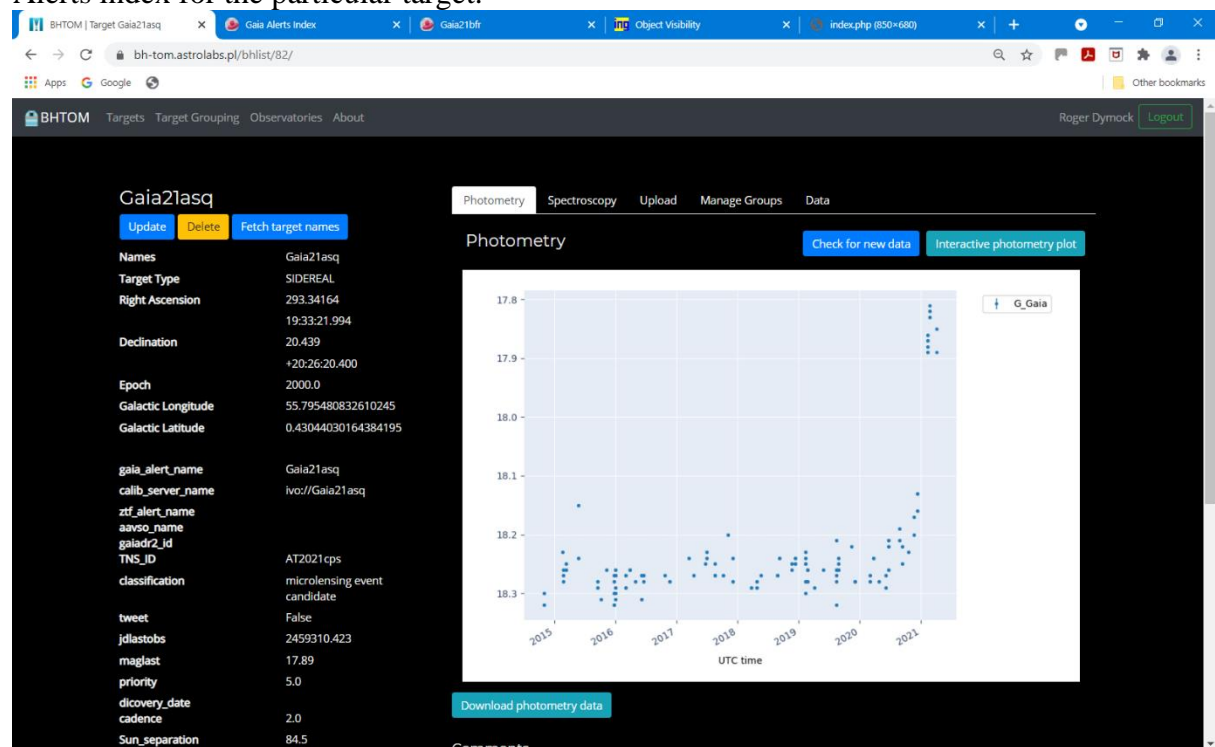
Alerts index for the particular target.

BHTOM | Target Gaia21asq
Gaia Alerts Index
Gaia21bfr
Object Visibility
index.php (850×680)

bh-tom.astrolabs.pl/bhlist/82/

Apps Google
Other bookmarks

BHTOM Targets Target Grouping Observatories About
Roger Dymock Logout

Gaia21asq
Update Delete Fetch target names

| | |
|---|---|
| Names | Gaia21asq |
| Target Type | SIDEREAL |
| Right Ascension | 293.34164 |
| | 19:33:21.994 |
| Declination | 20.439 |
| | +20:26:20.400 |
| Epoch | 2000.0 |
| Galactic Longitude | 55.795480832610245 |
| Galactic Latitude | 0.43044030164384195 |
| gaia_alert_name | Gaia21asq |
| calib_server_name | ivo://Gaia21asq |
| ztf_alert_name | |
| aavso_name | |
| gaiadr2_id | |
| TNS_ID | AT2021cps |
| classification | microlensing event candidate |
| tweet | False |
| jdlastobs | 2459310.423 |
| maglast | 17.89 |
| priority | 5.0 |
| dicovery_date | |
| cadence | 2.0 |
| Sun_separation | 84.5 |

Photometry Spectroscopy Upload Manage Groups Data

Photometry
Check for new data Interactive photometry plot

17.8
17.9
18.0
18.1
18.2
18.3
2015 2016 2017 2018 2019 2020 2021
UTC time
G_Gaia

Download photometry data

Comments